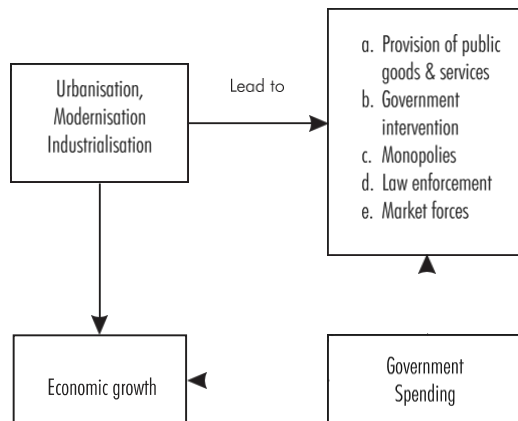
Urbanisation, Modernisation Industrialisation

Lead to

a. Provision of public goods & services
b. Government intervention
c. Monopolies
d. Law enforcement
e. Market forces

Economic growth

Government Spending